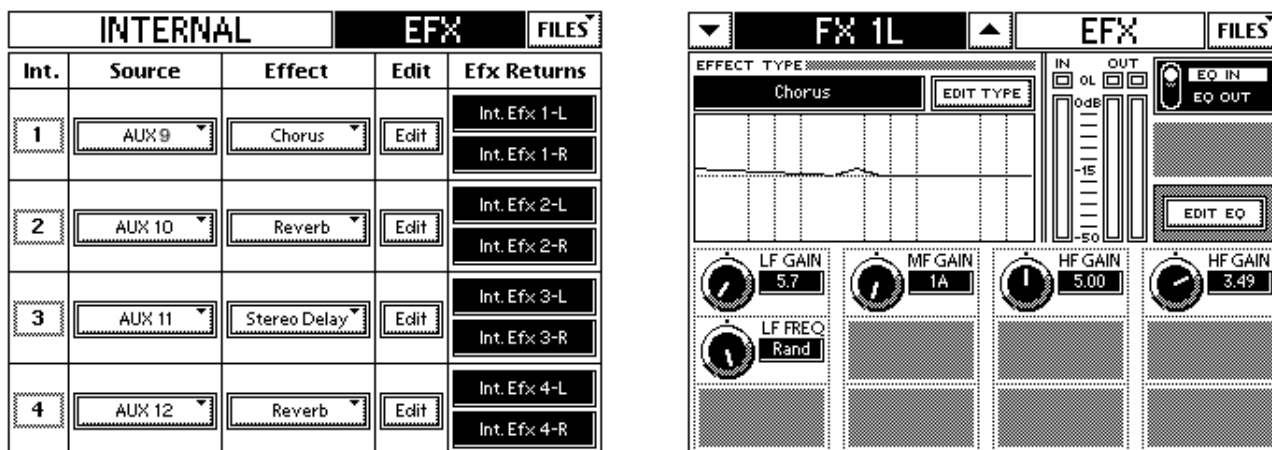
INTERNAL EFX FILES

| Int. | Source | Effect | Edit | Efx Returns |
|---|---|---|---|---|
| 1 | AUX 9 | Chorus | Edit | Int. Efx 1-L / Int. Efx 1-R |
| 2 | AUX 10 | Reverb | Edit | Int. Efx 2-L / Int. Efx 2-R |
| 3 | AUX 11 | Stereo Delay | Edit | Int. Efx 3-L / Int. Efx 3-R |
| 4 | AUX 12 | Reverb | Edit | Int. Efx 4-L / Int. Efx 4-R |

FX 1L EFX FILES

EFFECT TYPE

Chorus

EDIT TYPE

IN OUT

0L

0dB

-15

-50

EQ IN

EQ OUT

EDIT EQ

LF GAIN 5.7

MF GAIN 1A

HF GAIN 5.00

HF GAIN 3.49

LF FREQ Rand